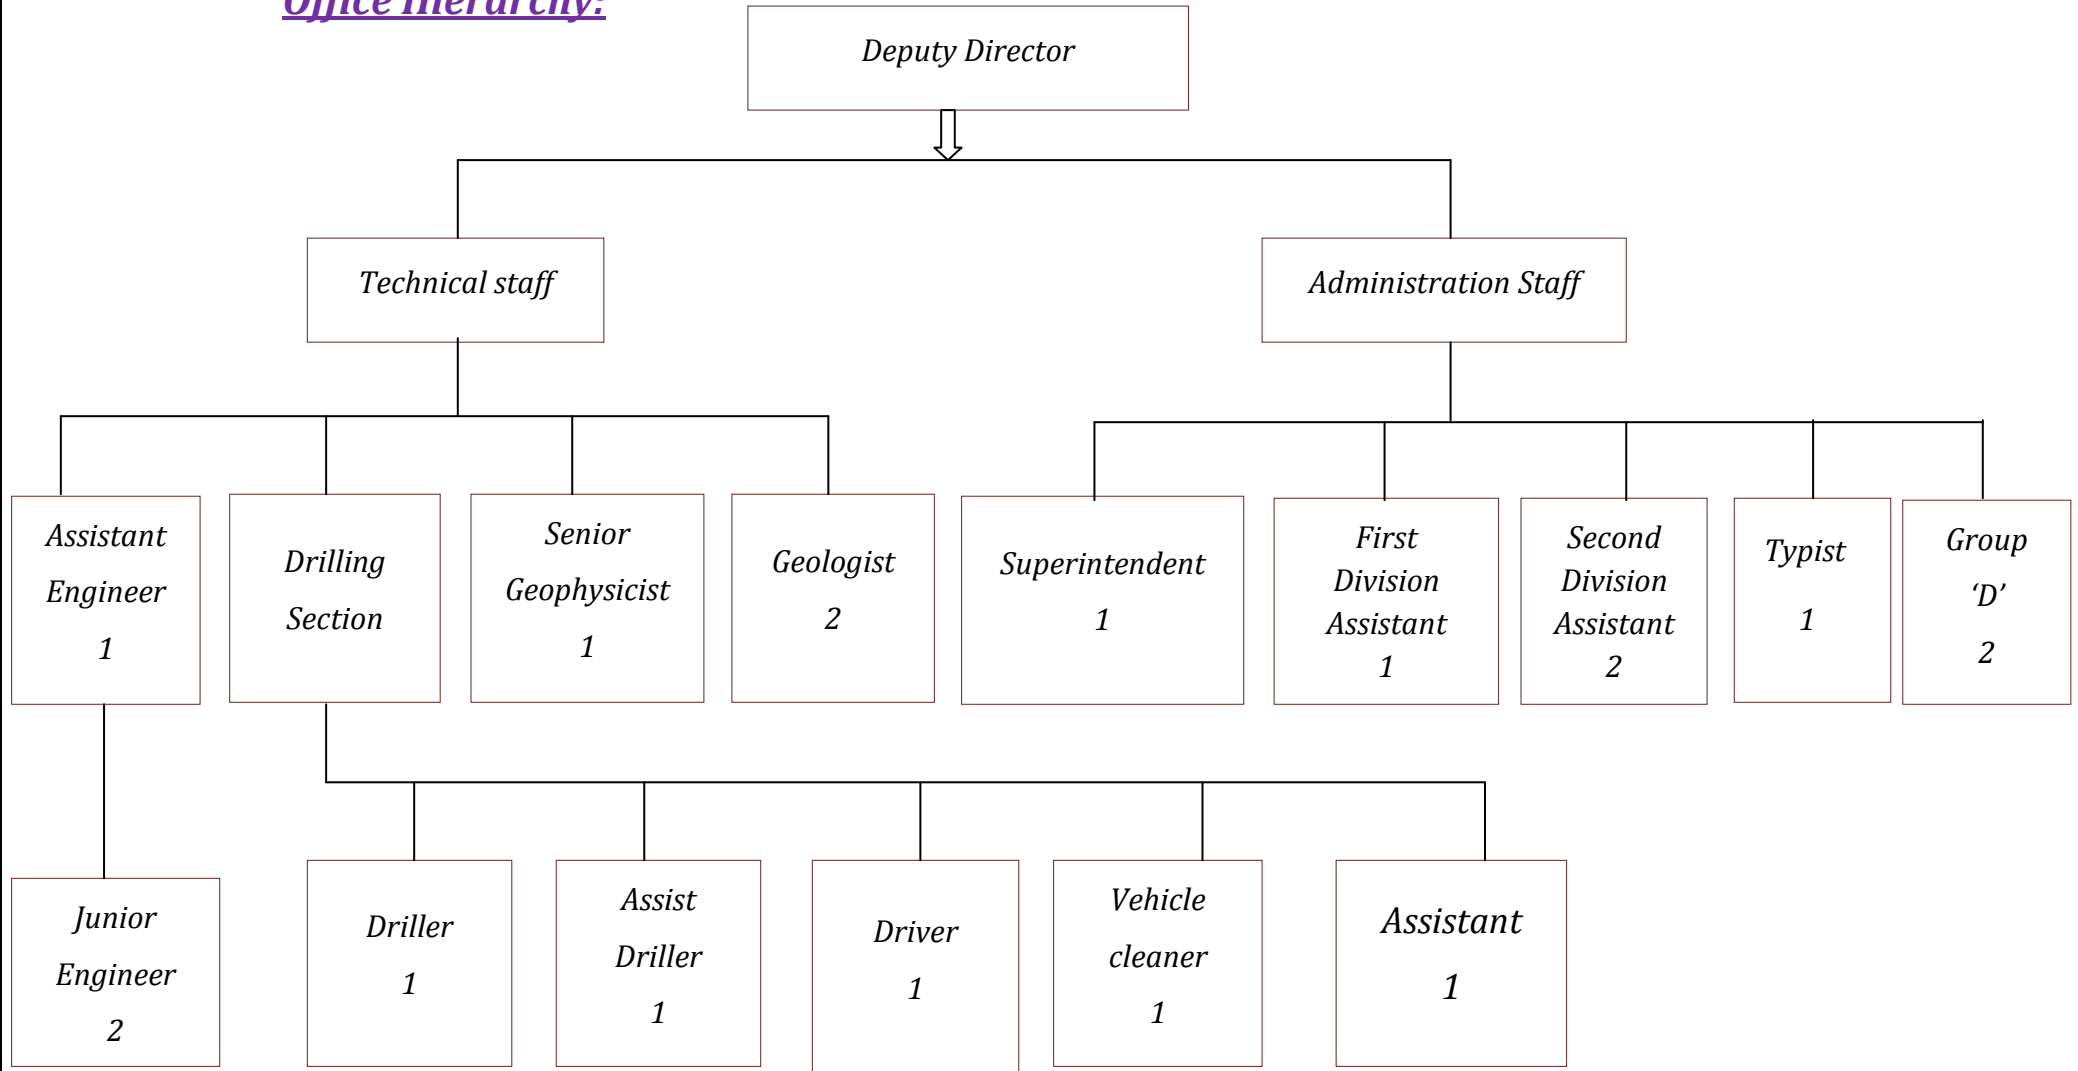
Office Hierarchy:

Deputy Director

Technical staff

Administration Staff

Assistant Engineer 1

Drilling Section

Senior Geophysicist 1

Geologist 2

Superintendent 1

First Division Assistant 1

Second Division Assistant 2

Typist 1

Group 'D' 2

Junior Engineer 2

Driller 1

Assist Driller 1

Driver 1

Vehicle cleaner 1

Assistant 1